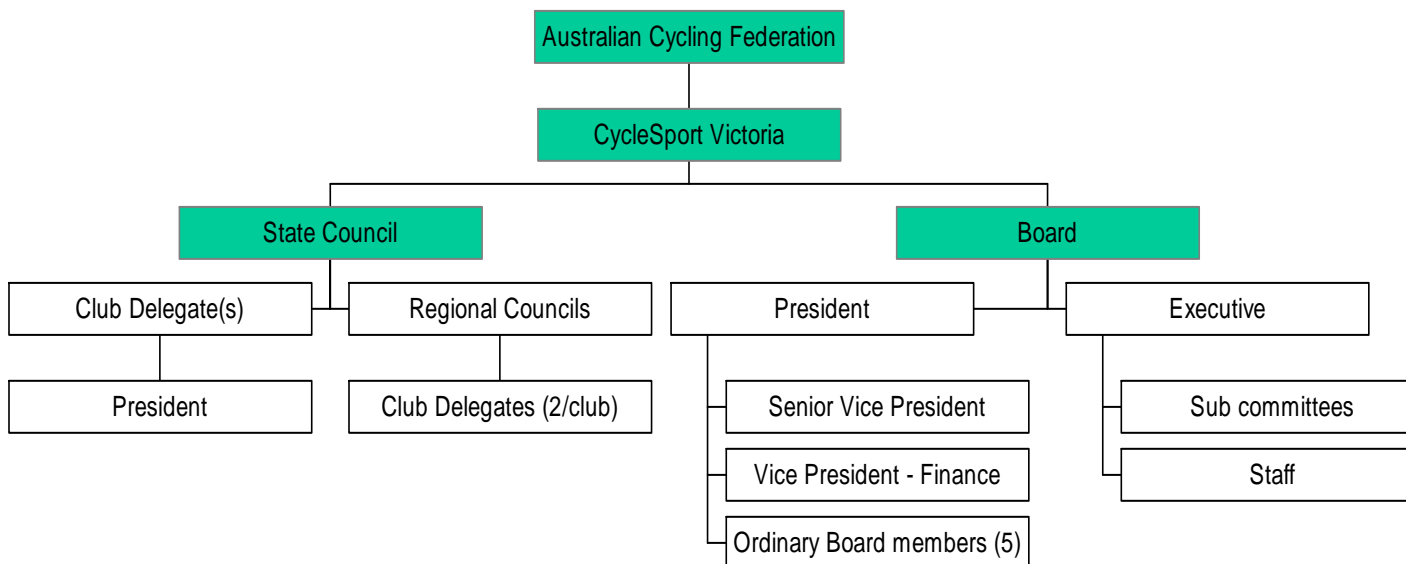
Australian Cycling Federation

CycleSport Victoria

State Council

Board

Club Delegate(s)

Regional Councils

President

Executive

President

Club Delegates (2/club)

Senior Vice President

Vice President - Finance

Ordinary Board members (5)

Sub committees

Staff